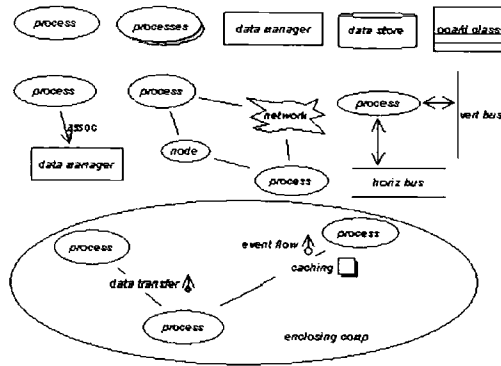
process
processes
data manager
data store
ooarti olass

process
assoc
data manager
process
network
node
process
process
vert bus
horiz bus

process
event flow
process
caching
data transfer
process
enclosing comp